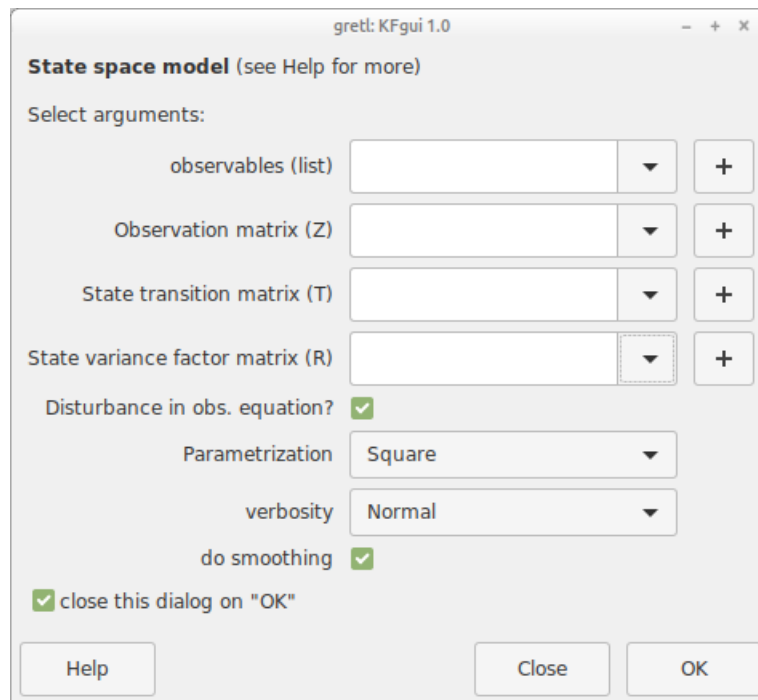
gretl: KFgui 1.0

– + ×

**State space model** (see Help for more)

Select arguments:

observables (list) +

Observation matrix (Z) +

State transition matrix (T) +

State variance factor matrix (R) +

Disturbance in obs. equation?

Parametrization Square

verbosity Normal

do smoothing

close this dialog on "OK"

Help Close OK